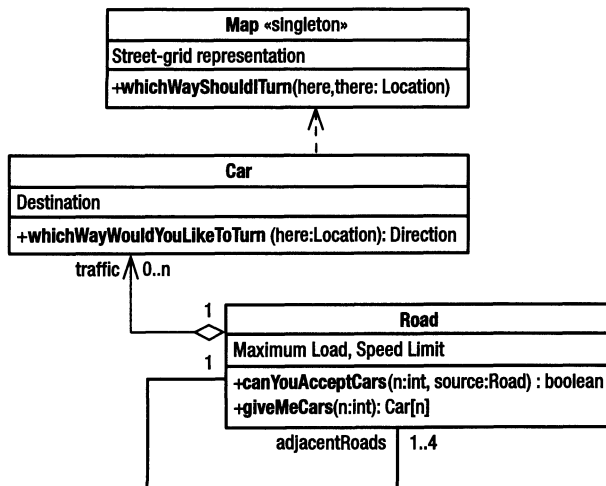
Map «singleton»

Street-grid representation

+whichWayShouldITurn(here,there: Location)

Car

Destination

+whichWayWouldYouLikeToTurn (here:Location): Direction

traffic

0..n

1

1

Road

Maximum Load, Speed Limit

+canYouAcceptCars(n:int, source:Road) : boolean

+giveMeCars(n:int): Car[n]

adjacentRoads

1..4